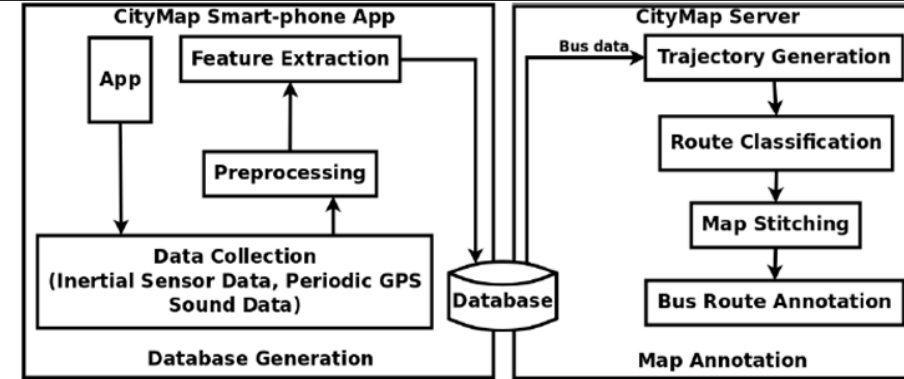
CityMap Smart-phone App

App

Feature Extraction

Preprocessing

Data Collection (Inertial Sensor Data, Periodic GPS Sound Data)

Database Generation

Database

CityMap Server

Bus data

Trajectory Generation

Route Classification

Map Stitching

Bus Route Annotation

Map Annotation